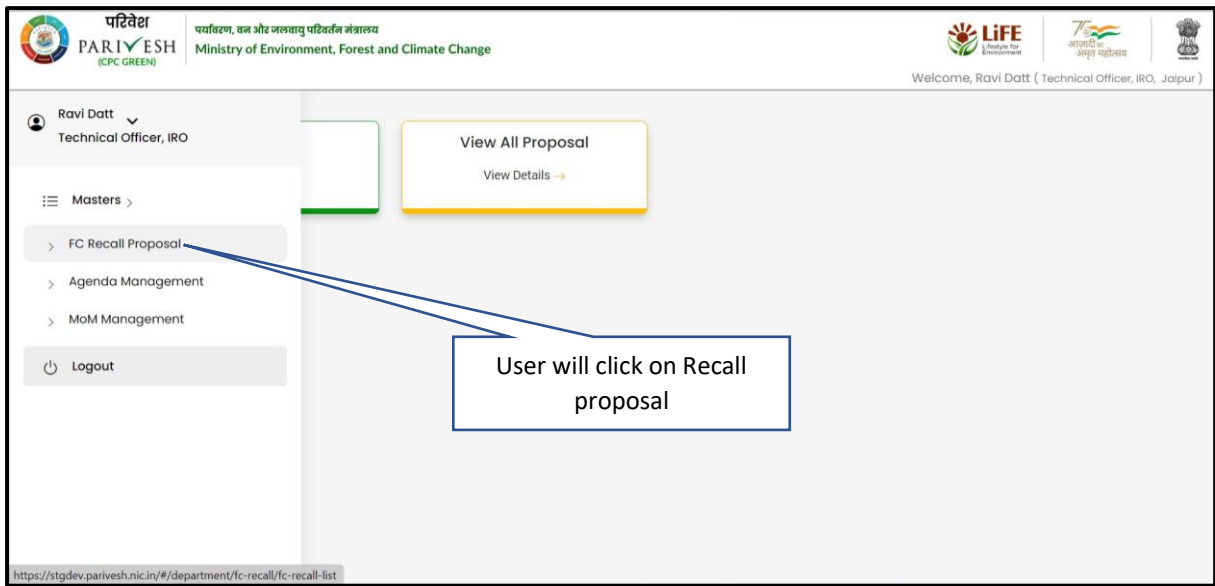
परिवेश
PARIVESH
(CPC GREEN)

पर्यावरण, वन और जलवायु परिवर्तन मंत्रालय
Ministry of Environment, Forest and Climate Change

LiFE
Lifestyle for Environment

75
आज़ादी का
अमृत महोत्सव

Welcome, Ravi Datt ( Technical Officer, IRO, Jaipur )

Ravi Datt
Technical Officer, IRO

Masters

FC Recall Proposal

Agenda Management

MoM Management

Logout

View All Proposal
View Details →

User will click on Recall proposal

https://stgdev.parivesh.nic.in/#/department/fc-recall/fc-recall-list